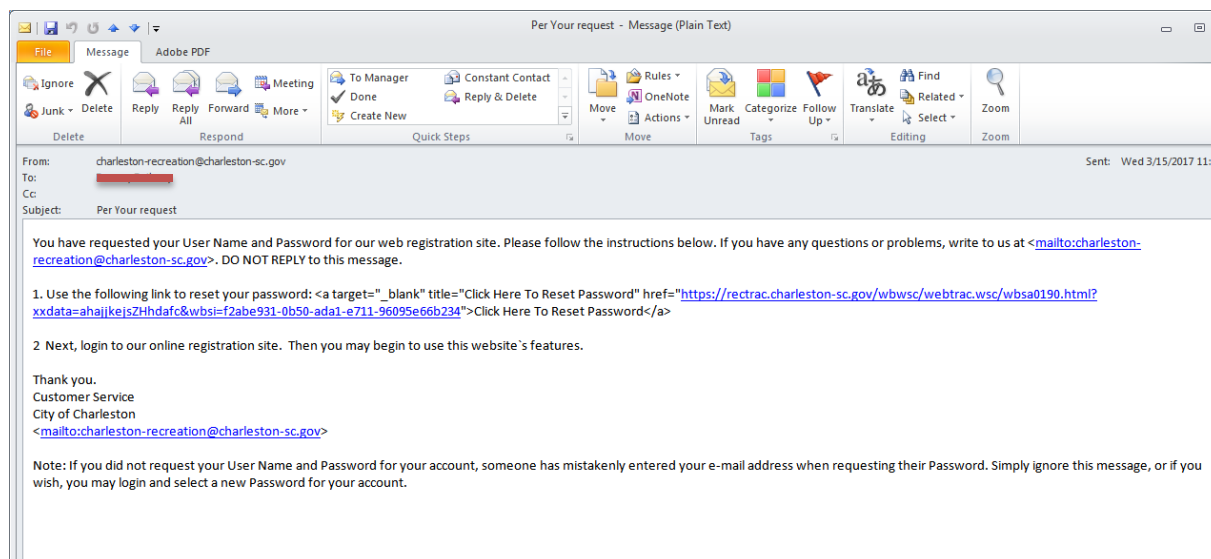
Per Your request - Message (Plain Text)

File Message Adobe PDF

Ignore Junk Delete
Delete

Reply Reply All Forward Meeting More
Respond

To Manager Done Create New Constant Contact Reply & Delete
Quick Steps

Move Rules OneNote Actions
Move

Mark Unread Categorize Follow Up
Tags

Translate Find Related Select
Editing

Zoom
Zoom

From: charleston-recreation@charleston-sc.gov
To: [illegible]
Cc:
Subject: Per Your request

Sent: Wed 3/15/2017 11:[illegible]

You have requested your User Name and Password for our web registration site. Please follow the instructions below. If you have any questions or problems, write to us at <mailto:charleston-recreation@charleston-sc.gov>. DO NOT REPLY to this message.

1. Use the following link to reset your password: <a target="_blank" title="Click Here To Reset Password" href="https://rectrac.charleston-sc.gov/wbwsc/webtrac.wsc/wbsa0190.html?xxdata=ahajjkejsZHhdafc&wbsi=f2abe931-0b50-ada1-e711-96095e66b234">Click Here To Reset Password</a>

2 Next, login to our online registration site. Then you may begin to use this website`s features.

Thank you.
Customer Service
City of Charleston
<mailto:charleston-recreation@charleston-sc.gov>

Note: If you did not request your User Name and Password for your account, someone has mistakenly entered your e-mail address when requesting their Password. Simply ignore this message, or if you wish, you may login and select a new Password for your account.